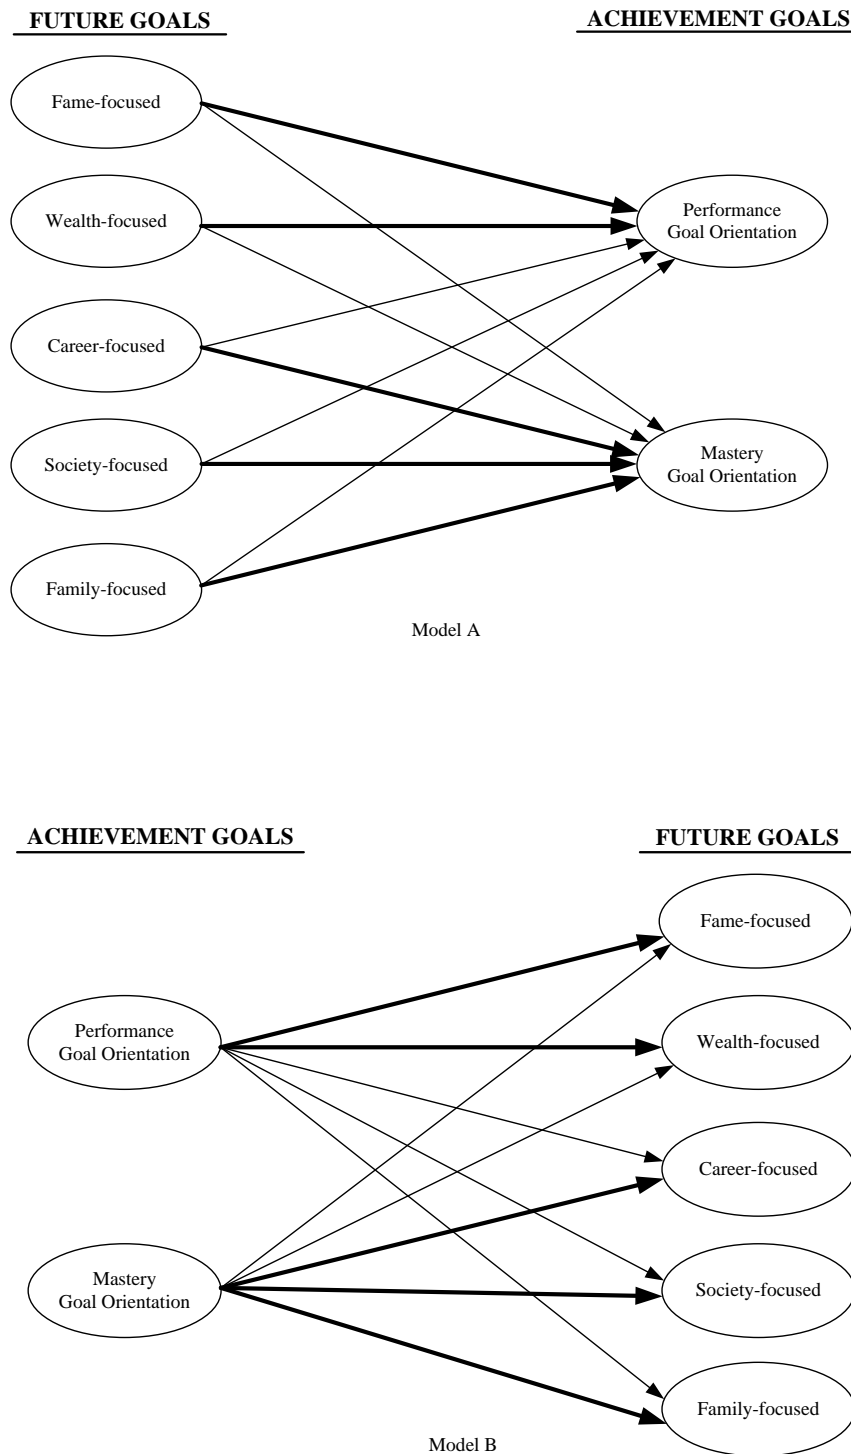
FUTURE GOALS

ACHIEVEMENT GOALS

Fame-focused

Wealth-focused

Career-focused

Society-focused

Family-focused

Performance Goal Orientation

Mastery Goal Orientation

Model A

ACHIEVEMENT GOALS

FUTURE GOALS

Performance Goal Orientation

Mastery Goal Orientation

Fame-focused

Wealth-focused

Career-focused

Society-focused

Family-focused

Model B